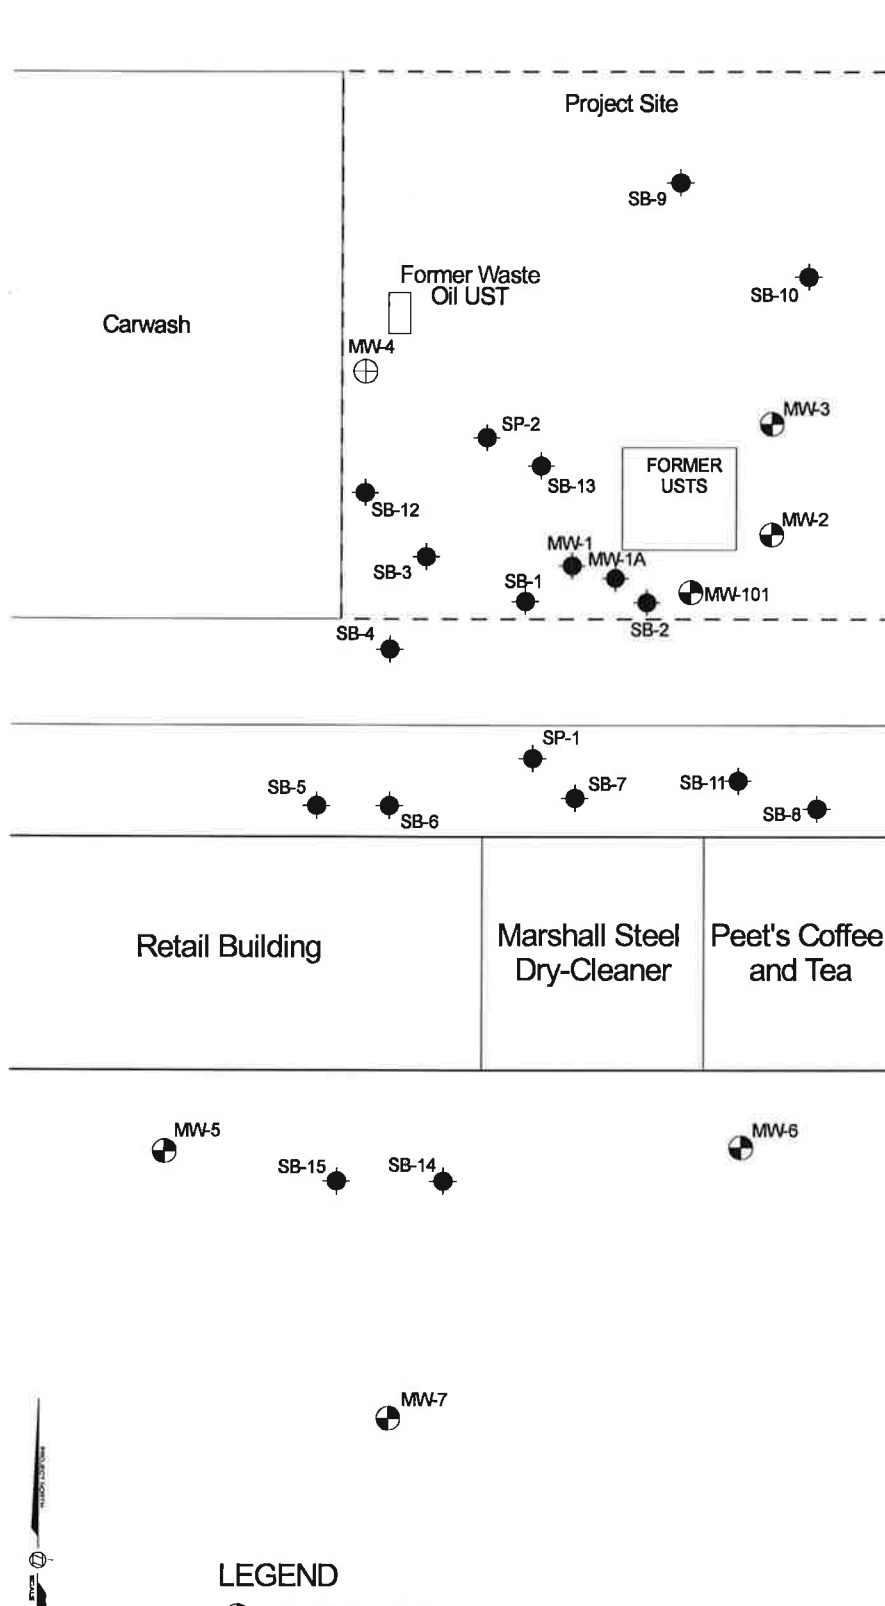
Project Site

SB-9

Former Waste Oil UST

SB-10

Carwash

MW-4

MW-3

SP-2

SB-13

FORMER USTS

SB-12

MW-2

MW-1

SB-3

MW-1A

SB-1

MW-101

SB-2

SB-4

SP-1

SB-5

SB-7

SB-11

SB-6

SB-8

Retail Building

Marshall Steel Dry-Cleaner

Peet's Coffee and Tea

MW-5

MW-6

SB-15

SB-14

MW-7

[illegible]

LEGEND